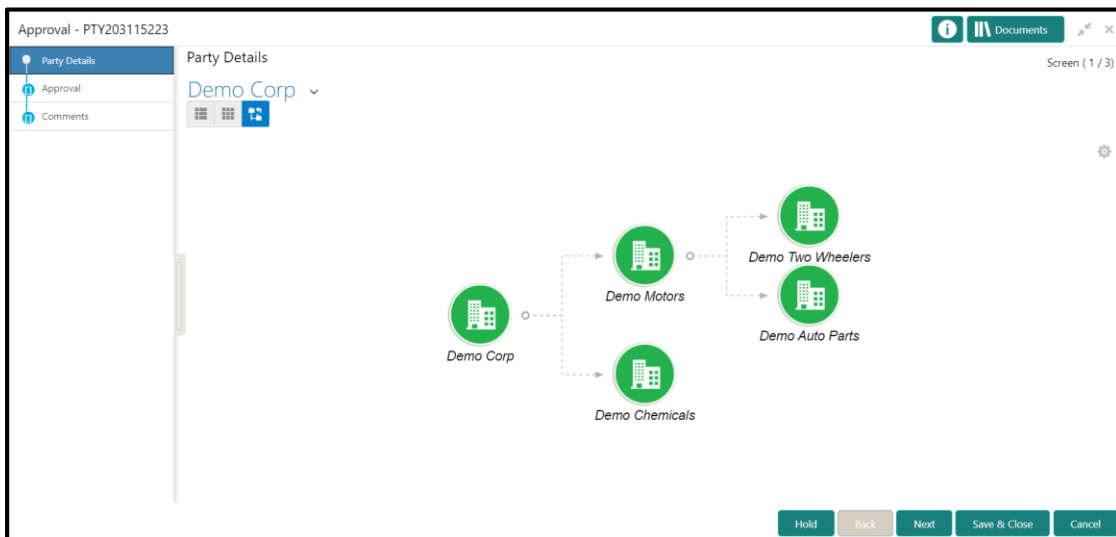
Approval - PTY203115223

Documents

Party Details
Approval
Comments

Party Details

Screen ( 1 / 3)

Demo Corp

Demo Two Wheelers
Demo Motors
Demo Auto Parts
Demo Corp
Demo Chemicals

Hold
Back
Next
Save & Close
Cancel